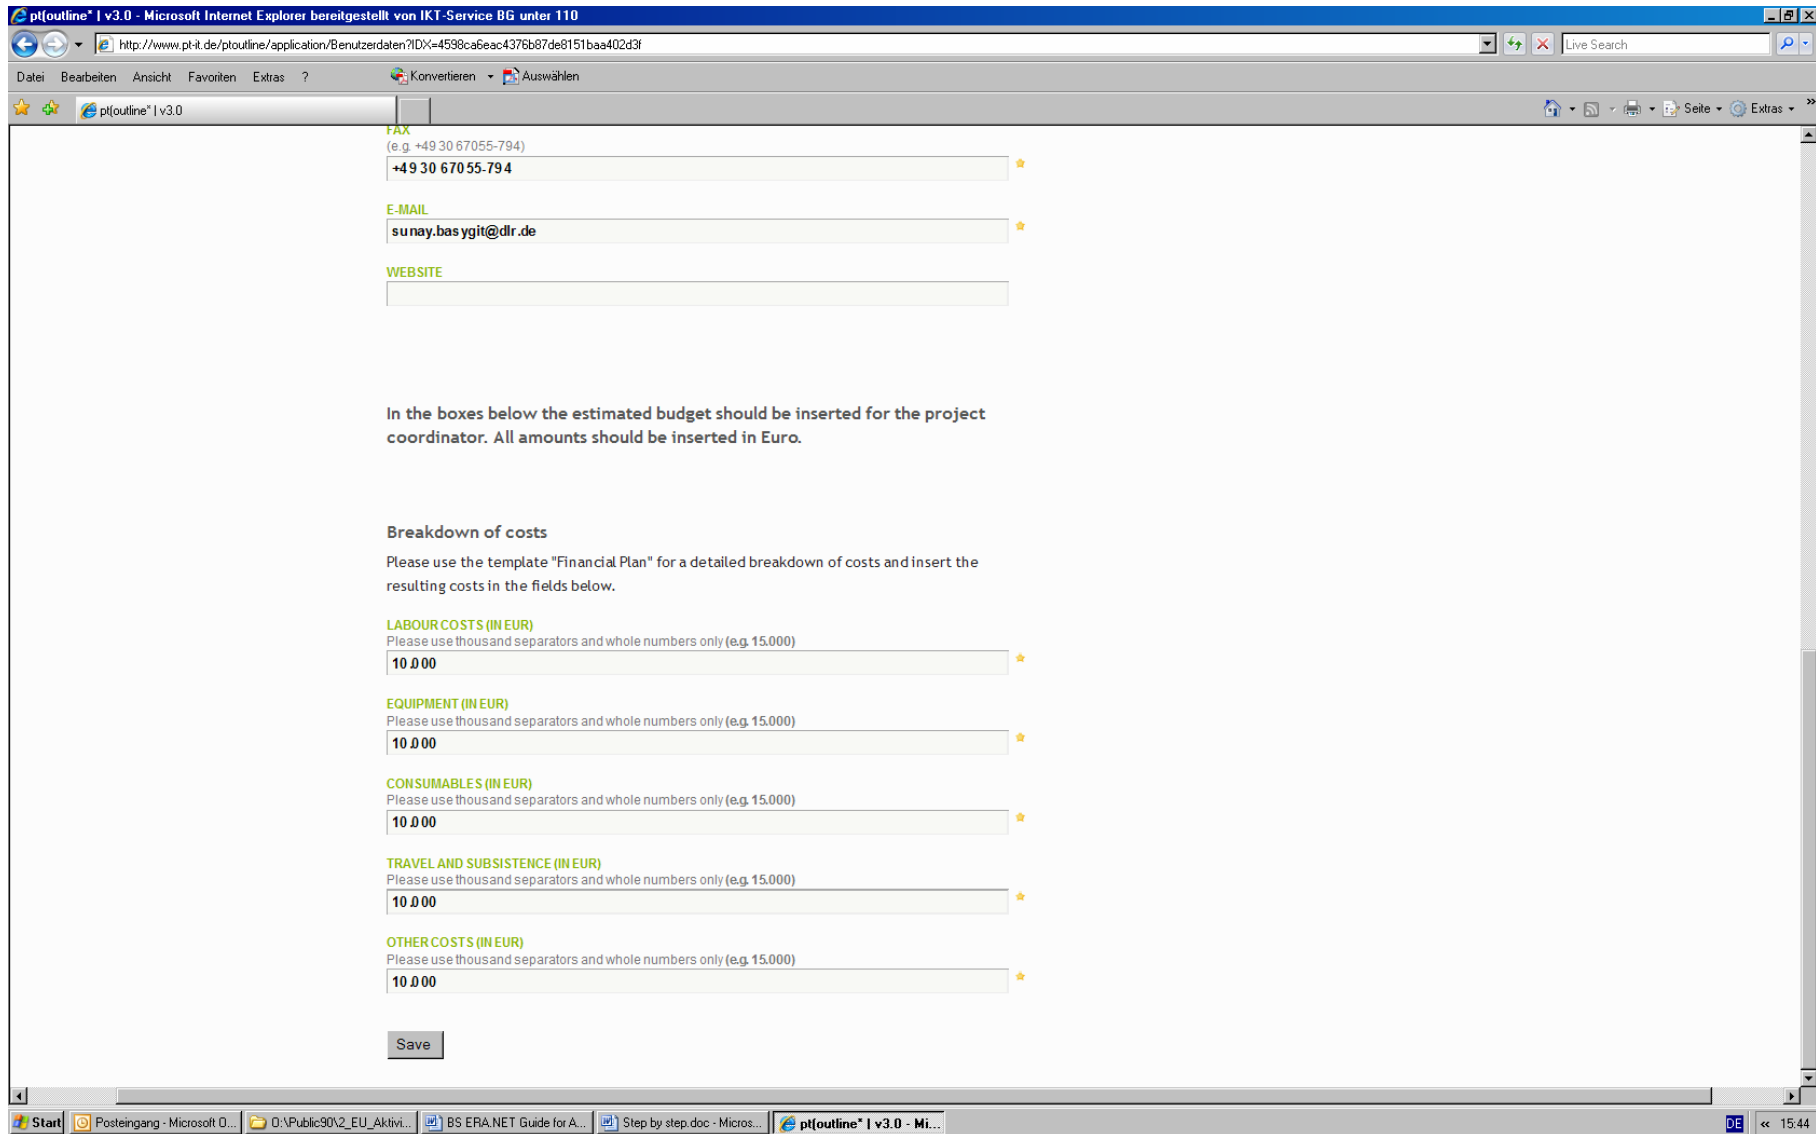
pt[outline" | v3.0 - Microsoft Internet Explorer bereitgestellt von IKT-Service BG unter 110

http://www.pt-it.de/ptoutline/application/Benutzerdaten?IDX=4598ca6eac4376b87de8151baa402d3f

Live Search

Datei Bearbeiten Ansicht Favoriten Extras ?

Konvertieren Auswählen

pt[outline" | v3.0

Seite Extras

FAX
(e.g. +49 30 67055-794)
+49 30 67055-794

E-MAIL
sunay.basygit@dlr.de

WEBSITE

In the boxes below the estimated budget should be inserted for the project coordinator. All amounts should be inserted in Euro.

Breakdown of costs

Please use the template "Financial Plan" for a detailed breakdown of costs and insert the resulting costs in the fields below.

LABOUR COSTS (IN EUR)
Please use thousand separators and whole numbers only (e.g. 15.000)
10.000

EQUIPMENT (IN EUR)
Please use thousand separators and whole numbers only (e.g. 15.000)
10.000

CONSUMABLES (IN EUR)
Please use thousand separators and whole numbers only (e.g. 15.000)
10.000

TRAVEL AND SUBSISTENCE (IN EUR)
Please use thousand separators and whole numbers only (e.g. 15.000)
10.000

OTHER COSTS (IN EUR)
Please use thousand separators and whole numbers only (e.g. 15.000)
10.000

Save

Start | Posteingang - Microsoft O... | O:\Public90\2_EU_Aktivi... | BS ERA.NET Guide for A... | Step by step.doc - Micros... | pt[outline" | v3.0 - Mi...

DE « 15:44